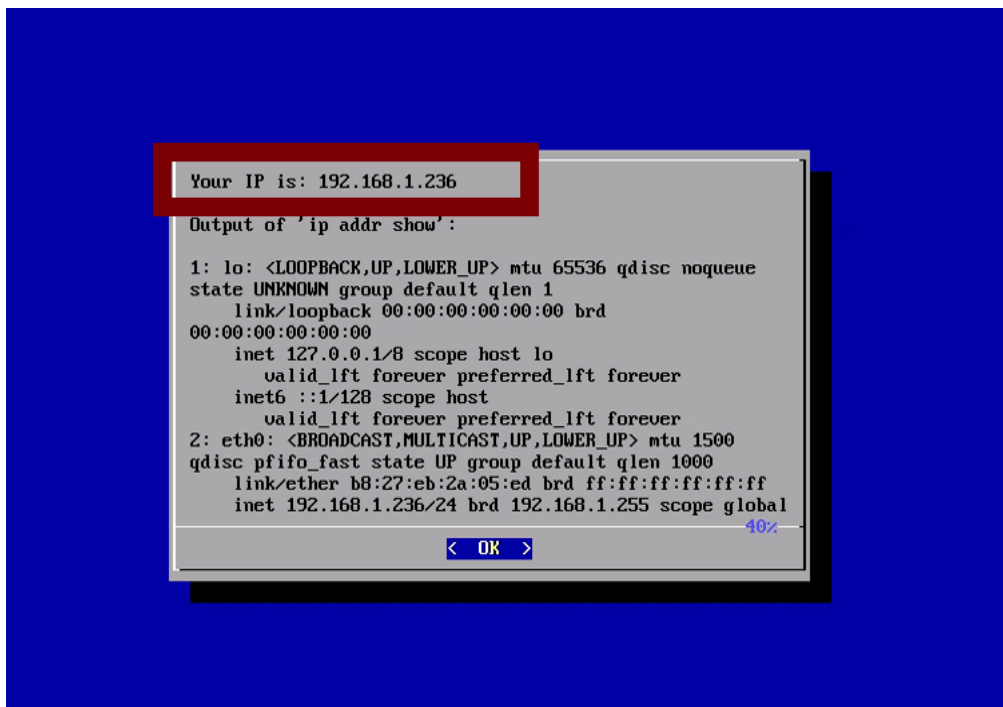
Your IP is: 192.168.1.236

Output of 'ip addr show':

1: lo: <LOOPBACK,UP,LOWER_UP> mtu 65536 qdisc noqueue state UNKNOWN group default qlen 1
    link/loopback 00:00:00:00:00:00 brd 00:00:00:00:00:00
     inet 127.0.0.1/8 scope host lo
        valid_lft forever preferred_lft forever
     inet6 ::1/128 scope host
        valid_lft forever preferred_lft forever
2: eth0: <BROADCAST,MULTICAST,UP,LOWER_UP> mtu 1500 qdisc pfifo_fast state UP group default qlen 1000
     link/ether b8:27:eb:2a:05:ed brd ff:ff:ff:ff:ff:ff
     inet 192.168.1.236/24 brd 192.168.1.255 scope global

40%

< OK >